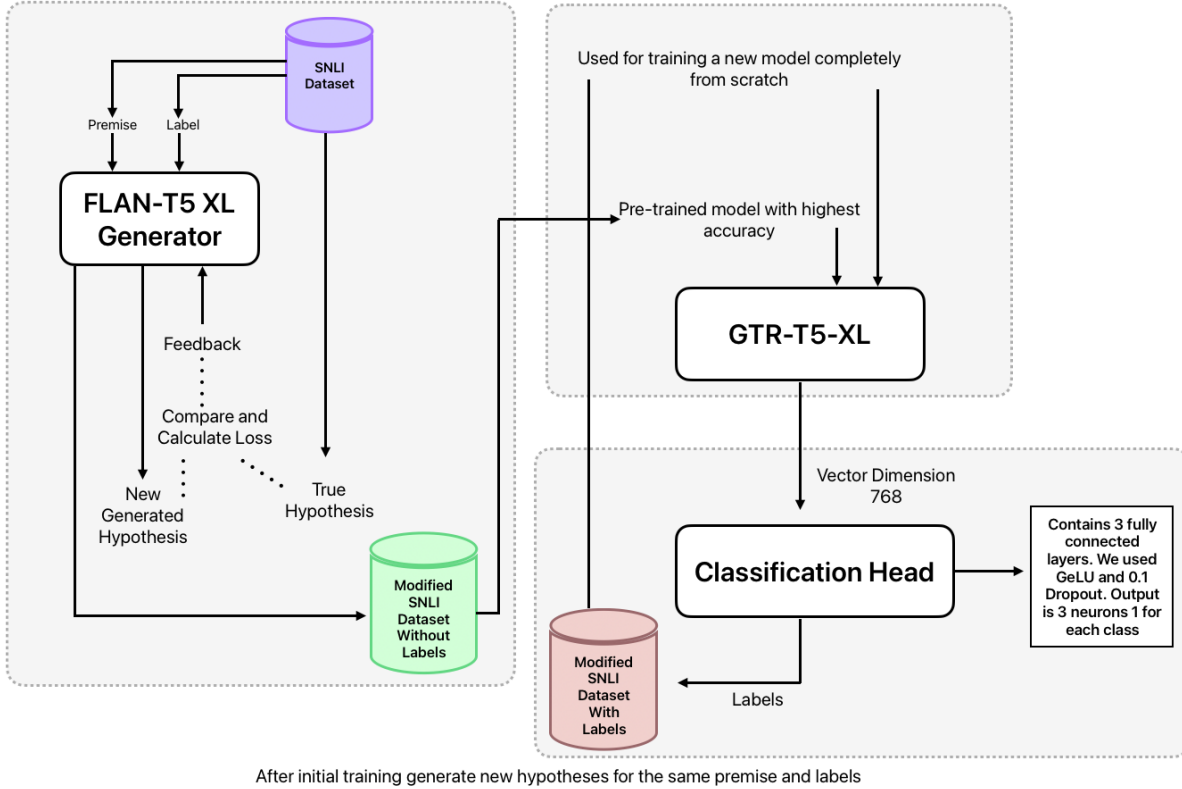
SNLI Dataset

Premise

Label

FLAN-T5 XL Generator

Feedback

Compare and Calculate Loss

New Generated Hypothesis

True Hypothesis

Modified SNLI Dataset Without Labels

Used for training a new model completely from scratch

Pre-trained model with highest accuracy

GTR-T5-XL

Vector Dimension 768

Classification Head

Contains 3 fully connected layers. We used GeLU and 0.1 Dropout. Output is 3 neurons 1 for each class

Labels

Modified SNLI Dataset With Labels

After initial training generate new hypotheses for the same premise and labels